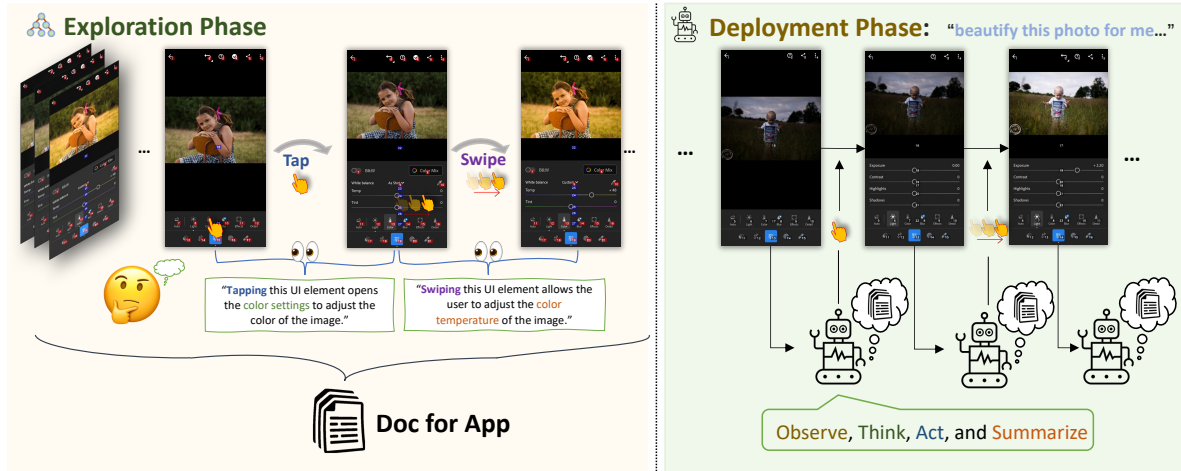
Exploration Phase

Deployment Phase: "beautify this photo for me..."

...

Tap

Swipe

...

...

...

"Tapping this UI element opens the color settings to adjust the color of the image."

"Swiping this UI element allows the user to adjust the color temperature of the image."

Doc for App

Observe, Think, Act, and Summarize